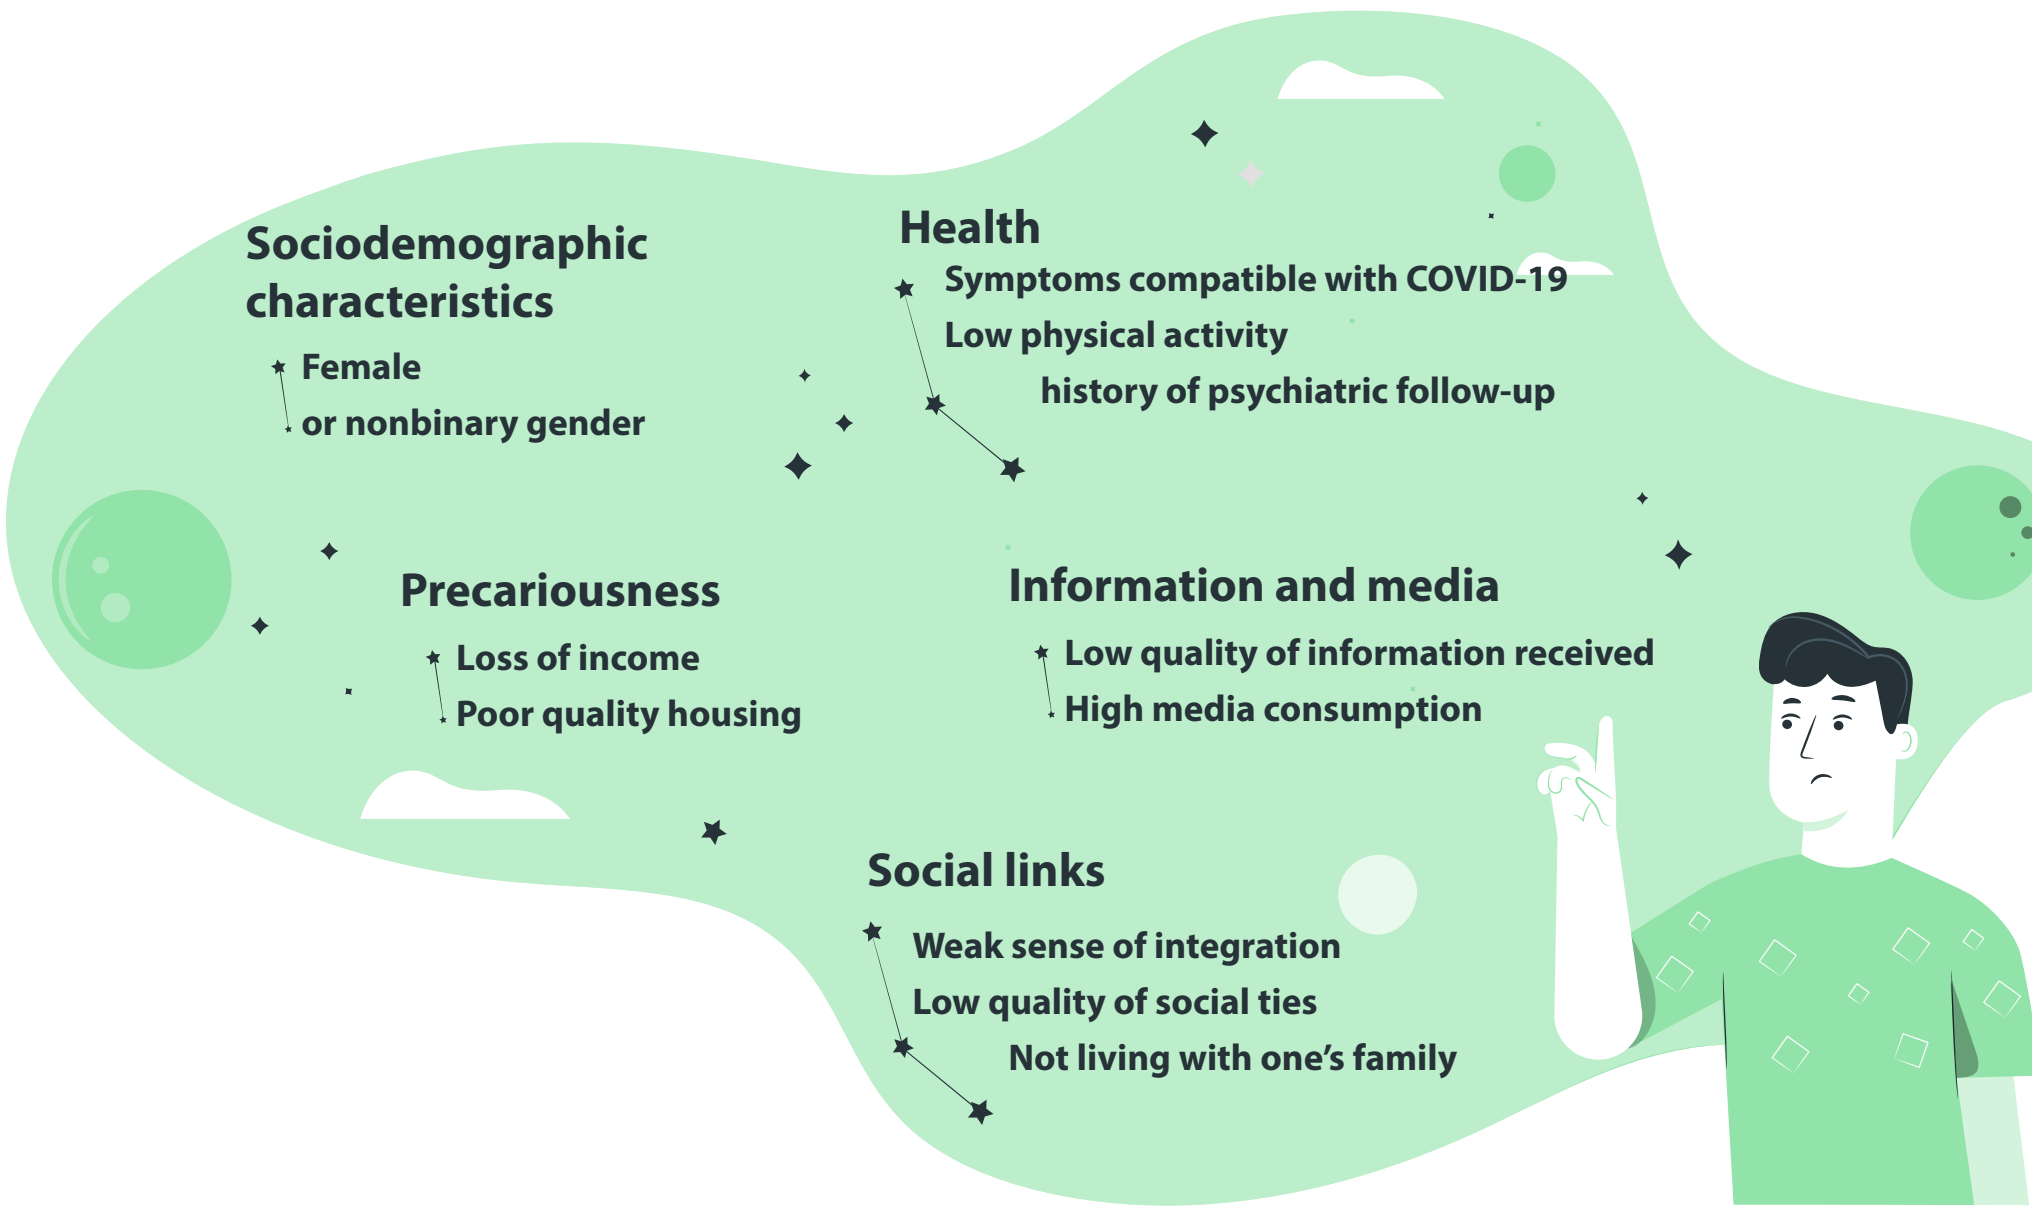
Sociodemographic characteristics

Female

or nonbinary gender

Health

Symptoms compatible with COVID-19

Low physical activity

history of psychiatric follow-up

Precariousness

Loss of income

Poor quality housing

Information and media

Low quality of information received

High media consumption

Social links

Weak sense of integration

Low quality of social ties

Not living with one's family